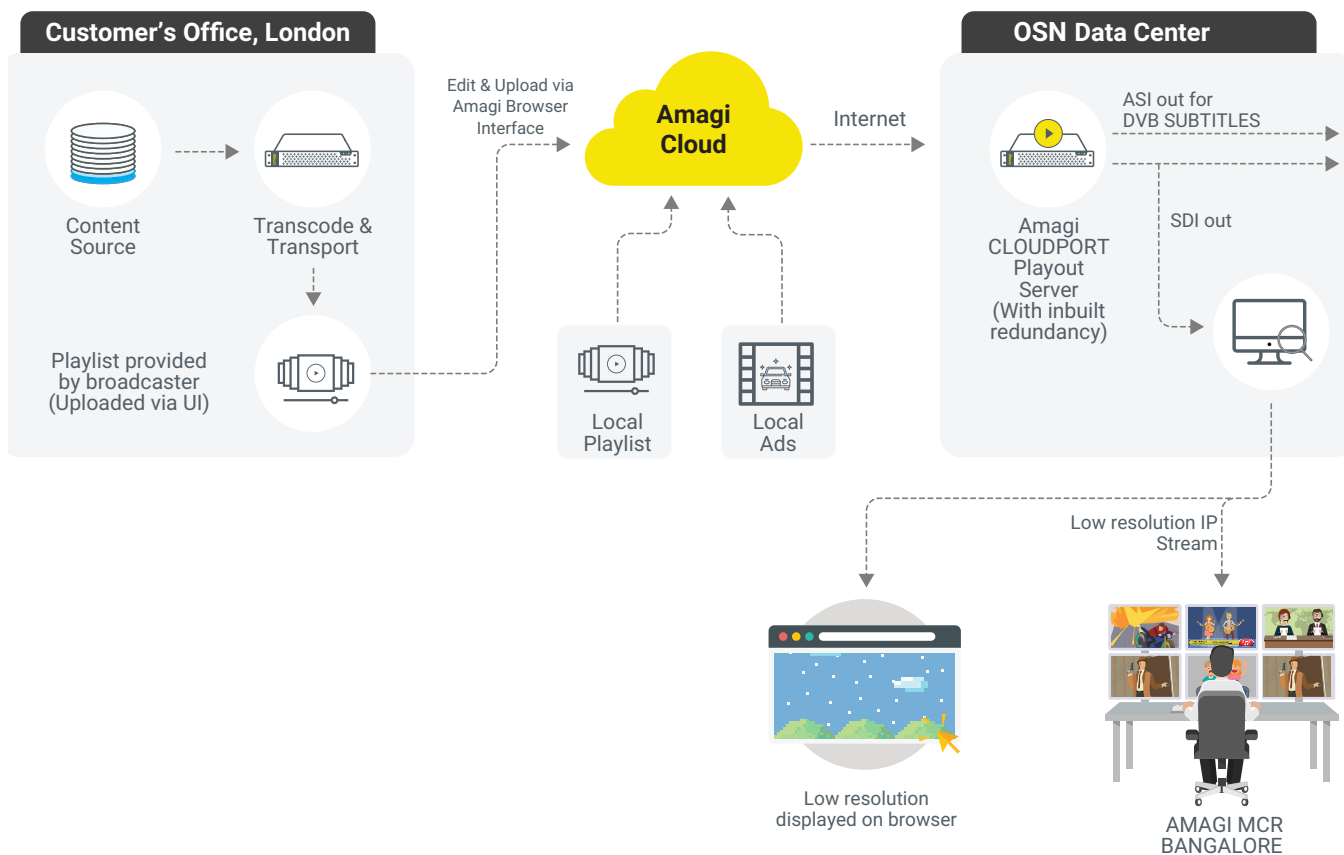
Customer’s Office, London

Content Source

Transcode & Transport

Playlist provided by broadcaster (Uploaded via UI)

Edit & Upload via Amagi Browser Interface

Amagi Cloud

Internet

Local Playlist

Local Ads

OSN Data Center

ASI out for DVB SUBTITLES

SDI out

Amagi CLOUDPORT Playout Server (With inbuilt redundancy)

Low resolution IP Stream

Low resolution displayed on browser

AMAGI MCR BANGALORE